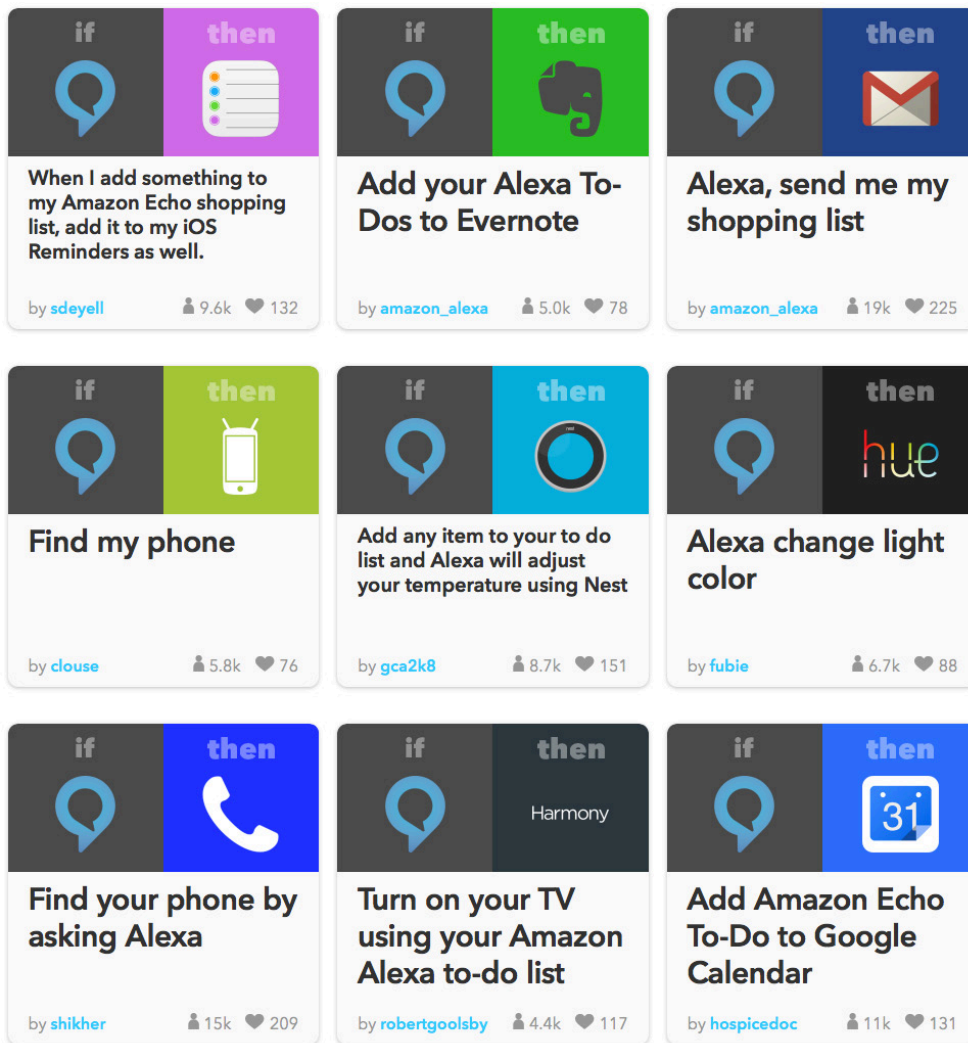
if then

When I add something to my Amazon Echo shopping list, add it to my iOS Reminders as well.

by sdeyell 9.6k 132

if then

Add your Alexa To-Dos to Evernote

by amazon_alexa 5.0k 78

if then

Alexa, send me my shopping list

by amazon_alexa 19k 225

if then

Find my phone

by clouse 5.8k 76

if then

nest

Add any item to your to do list and Alexa will adjust your temperature using Nest

by gca2k8 8.7k 151

if then

hue

Alexa change light color

by fubie 6.7k 88

if then

Find your phone by asking Alexa

by shikher 15k 209

if then

Harmony

Turn on your TV using your Amazon Alexa to-do list

by robertgoolsby 4.4k 117

if then

31

Add Amazon Echo To-Do to Google Calendar

by hospicedoc 11k 131